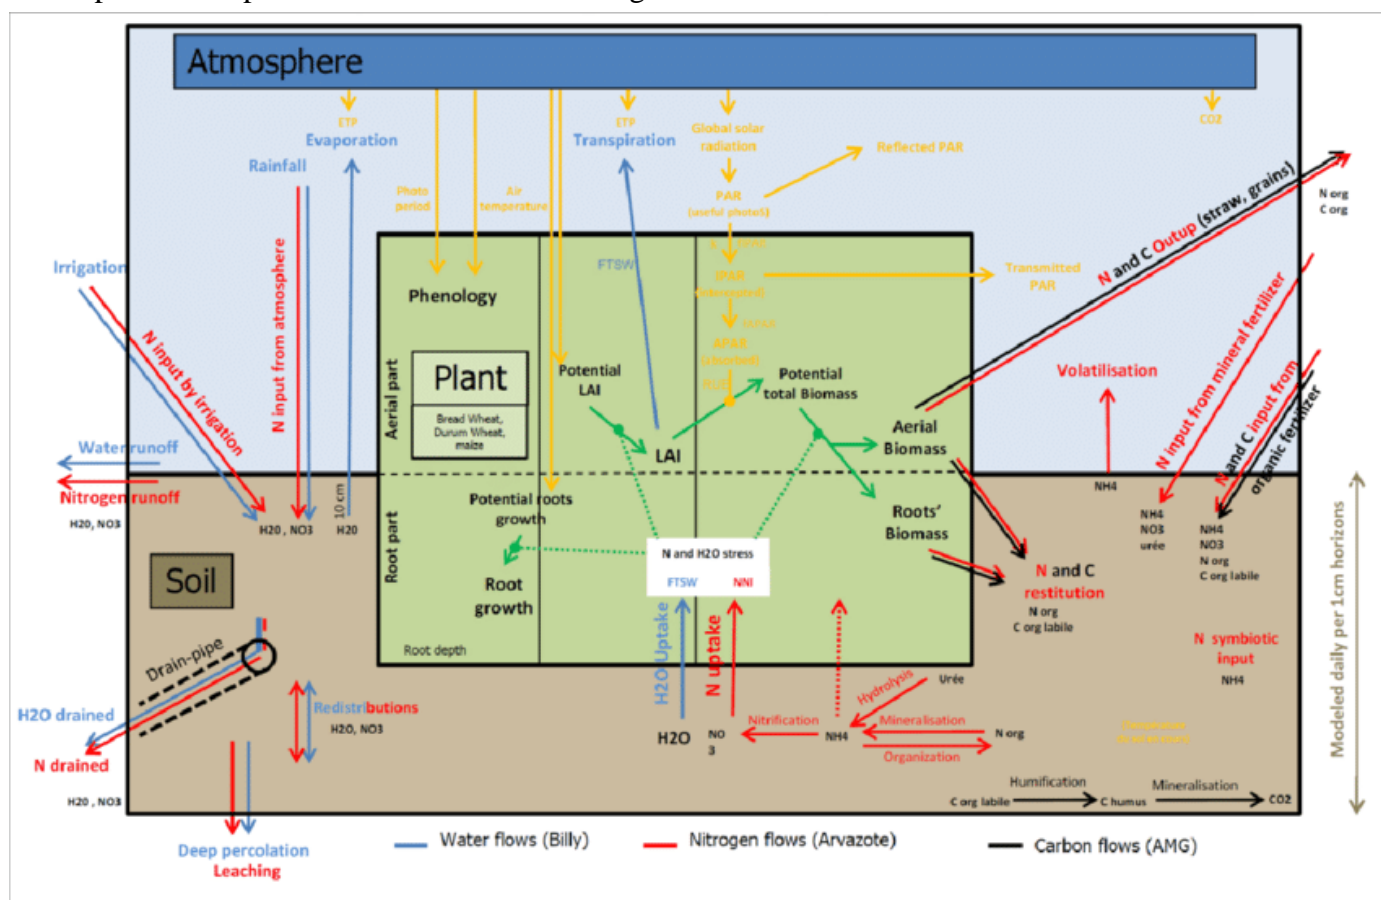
Atmosphere

ETP
Evaporation
Rainfall
ETP
Transpiration
Global solar radiation
Reflected PAR
CO2
Photo period
Air temperature
PAR (useful photos)
Irrigation
N input from atmosphere
N input by irrigation
FTSW
IPAR (intercepted)
Transmitted PAR
N and C Outup (straw, grains)
N org
C org
Phenology
APAR (absorbed)
RUE
Plant
Bread Wheat, Durum Wheat, maize
Aerial part
Potential LAI
Potential total Biomass
Volatilisation
N input from mineral fertilizer
N and C input from organic fertilizer
LAI
Aerial Biomass
Water runoff
Nitrogen runoff
H2O, NO3
H2O, NO3
10 cm
H2O
NH4
Potential roots growth
Roots' Biomass
NH4
NO3
urée
NH4
NO3
N org
C org labile
Root part
N and H2O stress
FTSW
NNI
Soil
Root growth
N and C restitution
N org
C org labile
Modeled daily per 1cm horizons
Root depth
N symbiotic input
NH4
Drain-pipe
H2O Uptake
N uptake
Hydrolysis
Urée
H2O drained
Redistributions
H2O, NO3
Nitrification
Mineralisation
N org
H2O
NO3
NH4
Organization
N drained
Humification
Mineralisation
H2O, NO3
C org labile
C humus
CO2
Deep percolation
Leaching
Water flows (Billy)
Nitrogen flows (Arvazote)
Carbon flows (AMG)